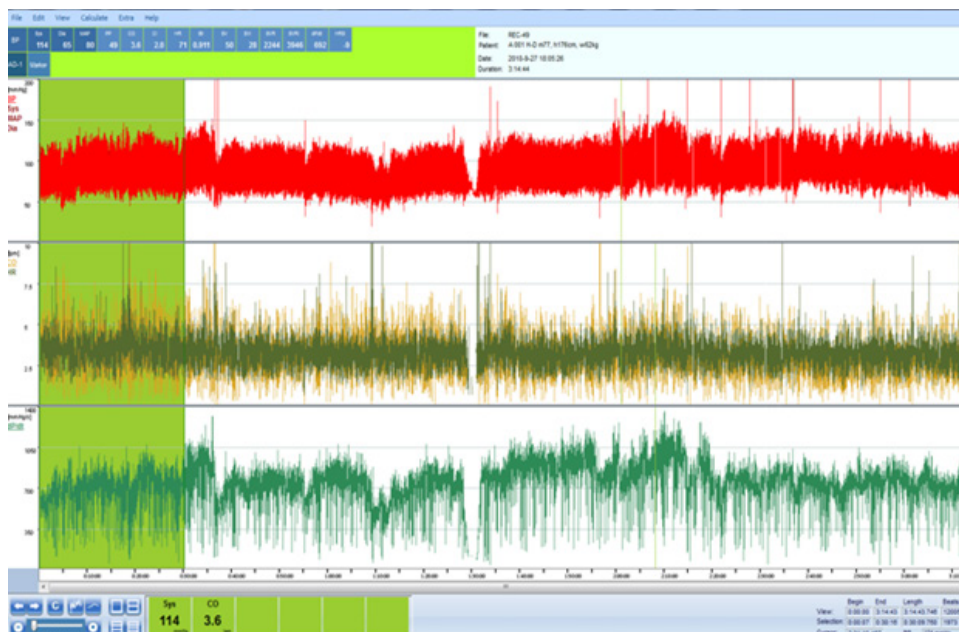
File Edit View Calculate Extra Help

BP

| Sys | Dia | MAP | PP | CO | CI | HR | IB | SV | SI | SVR | SVRI | dPdt | HRS |
|---|---|---|---|---|---|---|---|---|---|---|---|---|---|
| 114 | 65 | 80 | 49 | 3.6 | 2.0 | 71 | 0.011 | 50 | 28 | 2244 | 3946 | 692 | 8 |

AD-1 Status

File: REC-49
Patient: A 001 H-D m77, h176cm, w62kg
Date: 2015-9-27 18:05:26
Duration: 3:14:44

200
[mmHg]
BP
Sys
MAP
Dia
150
100
50

10
[l/m]
CO
HR
7.5
5
2.5

1400
[dyn/s/cm5]
SVR
1050
700
350

Sys
114

CO
3.6

Begin End Length Beats
View: 0:00:00 3:14:43 3:14:43.746 12000
Selection: 0:00:07 0:30:15 0:30:09.760 1973